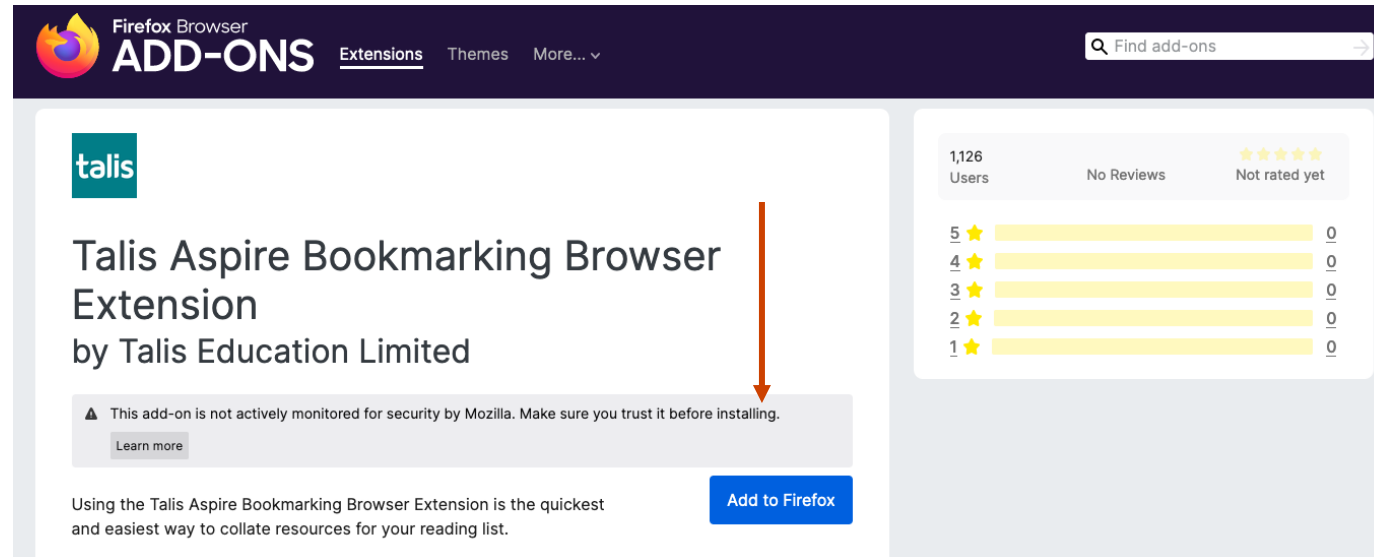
Firefox Browser
ADD-ONS

Extensions Themes More...

Find add-ons

talis

Talis Aspire Bookmarking Browser Extension
by Talis Education Limited

This add-on is not actively monitored for security by Mozilla. Make sure you trust it before installing.

Learn more

Using the Talis Aspire Bookmarking Browser Extension is the quickest and easiest way to collate resources for your reading list.

Add to Firefox

1,126
Users

No Reviews

Not rated yet

5 0
4 0
3 0
2 0
1 0